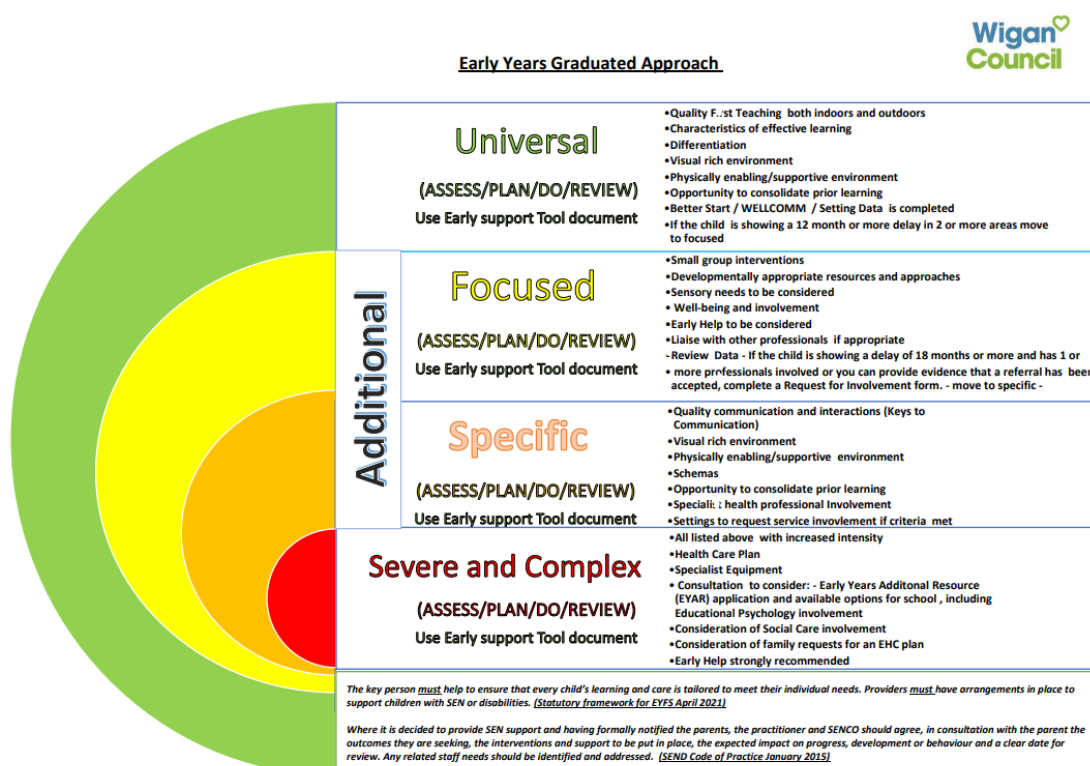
Wigan Council

Early Years Graduated Approach

Universal

(ASSESS/PLAN/DO/REVIEW)

Use Early support Tool document

•Quality F.‸st Teaching both indoors and outdoors
•Characteristics of effective learning
•Differentiation
•Visual rich environment
•Physically enabling/supportive environment
•Opportunity to consolidate prior learning
•Better Start / WELLCOMM / Setting Data is completed
•If the child is showing a 12 month or more delay in 2 or more areas move to focused

Additional

Focused

(ASSESS/PLAN/DO/REVIEW)

Use Early support Tool document

•Small group interventions
•Developmentally appropriate resources and approaches
•Sensory needs to be considered
• Well-being and involvement
•Early Help to be considered
•Liaise with other professionals if appropriate
-Review Data - If the child is showing a delay of 18 months or more and has 1 or
• more professionals involved or you can provide evidence that a referral has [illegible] accepted, complete a Request for Involvement form. - move to specific -

Specific

(ASSESS/PLAN/DO/REVIEW)

Use Early support Tool document

•Quality communication and interactions (Keys to Communication)
•Visual rich environment
•Physically enabling/supportive environment
•Schemas
•Opportunity to consolidate prior learning
•Speciali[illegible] health professional Involvement
•Settings to request service involvement if criteria met

Severe and Complex

(ASSESS/PLAN/DO/REVIEW)

Use Early support Tool document

•All listed above with increased intensity
•Health Care Plan
•Specialist Equipment
• Consultation to consider: - Early Years Additonal Resource (EYAR) application and available options for school , including Educational Psychology involvement
•Consideration of Social Care involvement
•Consideration of family requests for an EHC plan
•Early Help strongly recommended

The key person must help to ensure that every child's learning and care is tailored to meet their individual needs. Providers must have arrangements in place to support children with SEN or disabilities. (Statutory framework for EYFS April 2021)

Where it is decided to provide SEN support and having formally notified the parents, the practitioner and SENCO should agree, in consultation with the parent the outcomes they are seeking, the interventions and support to be put in place, the expected impact on progress, development or behaviour and a clear date for review. Any related staff needs should be identified and addressed. (SEND Code of Practice January 2015)